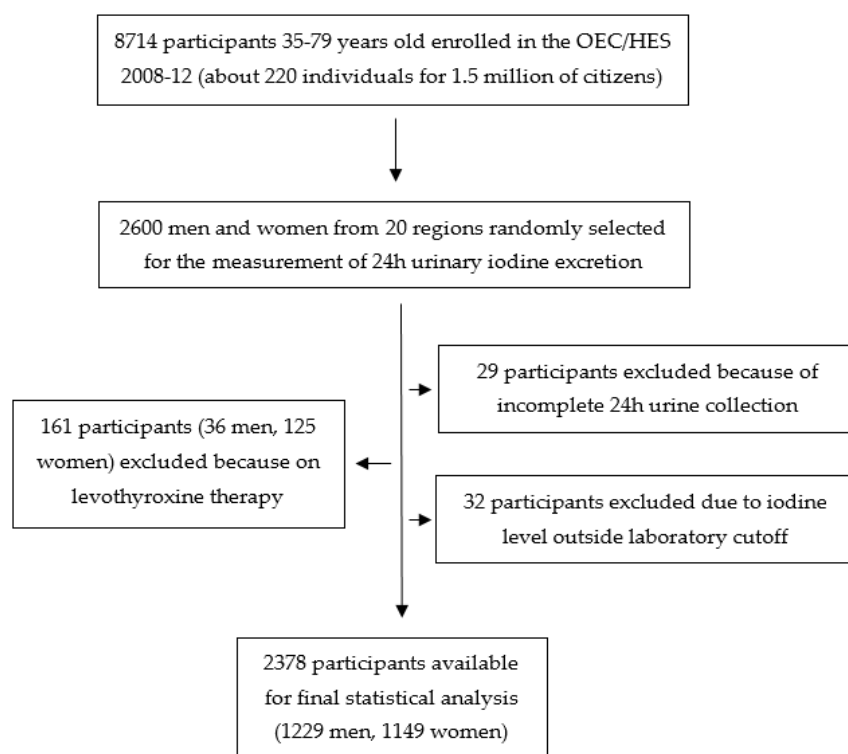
8714 participants 35-79 years old enrolled in the OEC/HES 2008-12 (about 220 individuals for 1.5 million of citizens)

2600 men and women from 20 regions randomly selected for the measurement of 24h urinary iodine excretion

29 participants excluded because of incomplete 24h urine collection

161 participants (36 men, 125 women) excluded because on levothyroxine therapy

32 participants excluded due to iodine level outside laboratory cutoff

2378 participants available for final statistical analysis (1229 men, 1149 women)